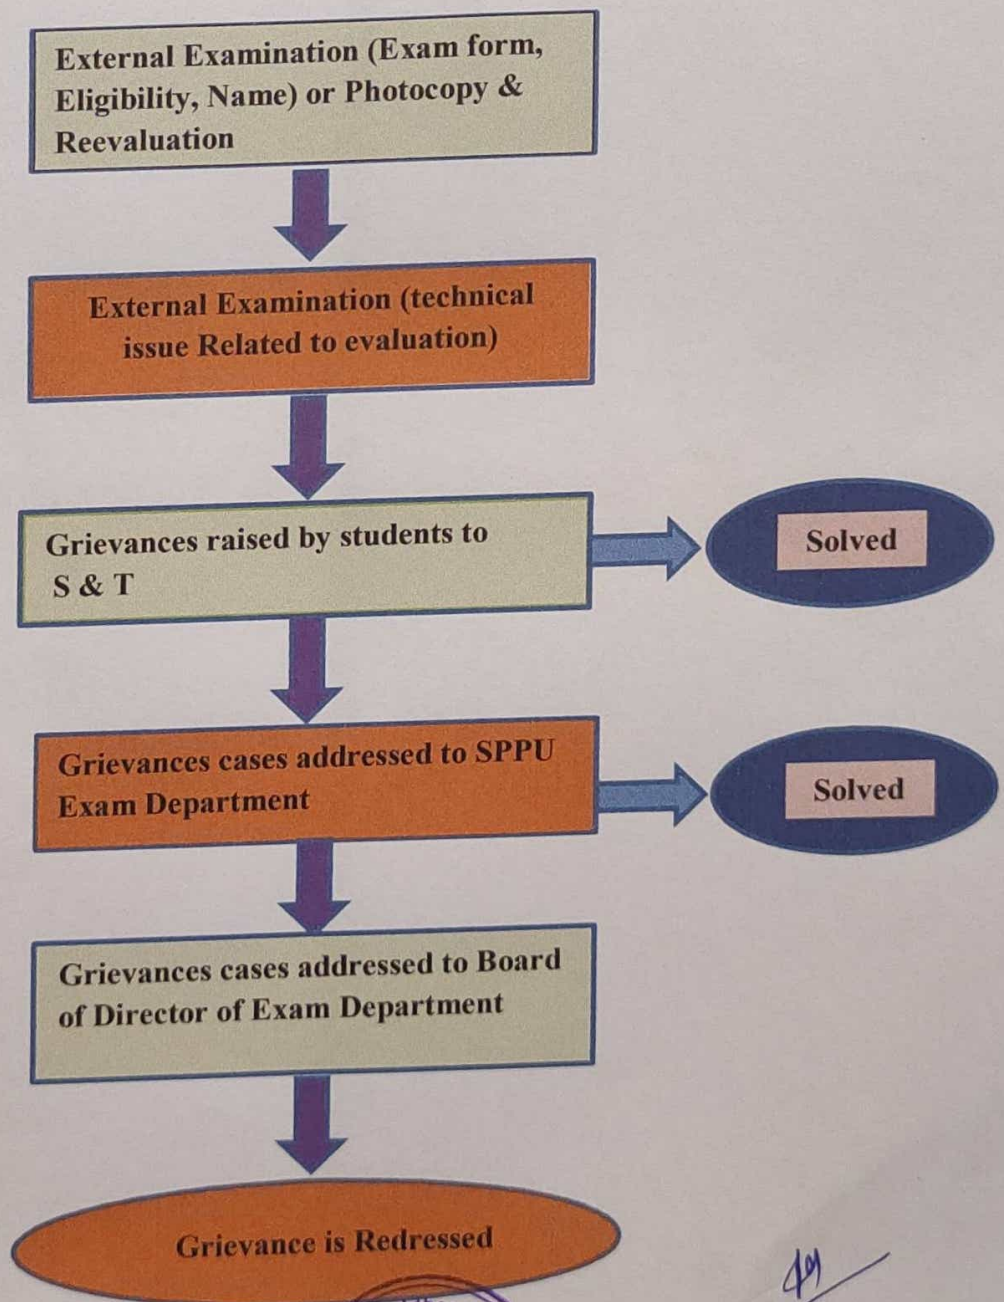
External Examination (Exam form, Eligibility, Name) or Photocopy & Reevaluation

External Examination (technical issue Related to evaluation)

Grievances raised by students to S & T

Solved

Grievances cases addressed to SPPU Exam Department

Solved

Grievances cases addressed to Board of Director of Exam Department

Grievance is Redressed

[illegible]